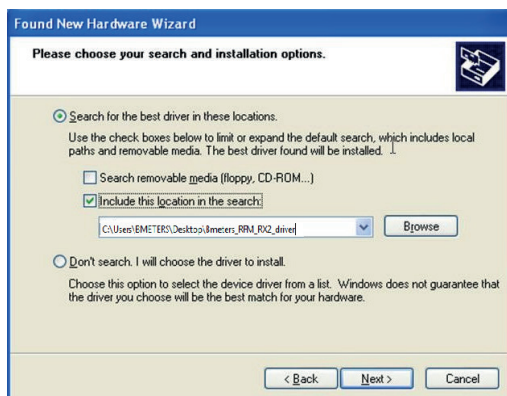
Found New Hardware Wizard

Please choose your search and installation options.

Search for the best driver in these locations.

Use the check boxes below to limit or expand the default search, which includes local paths and removable media. The best driver found will be installed.

Search removable media (floppy, CD-ROM...)

Include this location in the search:

C:\Users\BMETERS\Desktop\8meters_RFM_RX2_driver

Browse

Don't search. I will choose the driver to install.

Choose this option to select the device driver from a list. Windows does not guarantee that the driver you choose will be the best match for your hardware.

< Back

Next >

Cancel